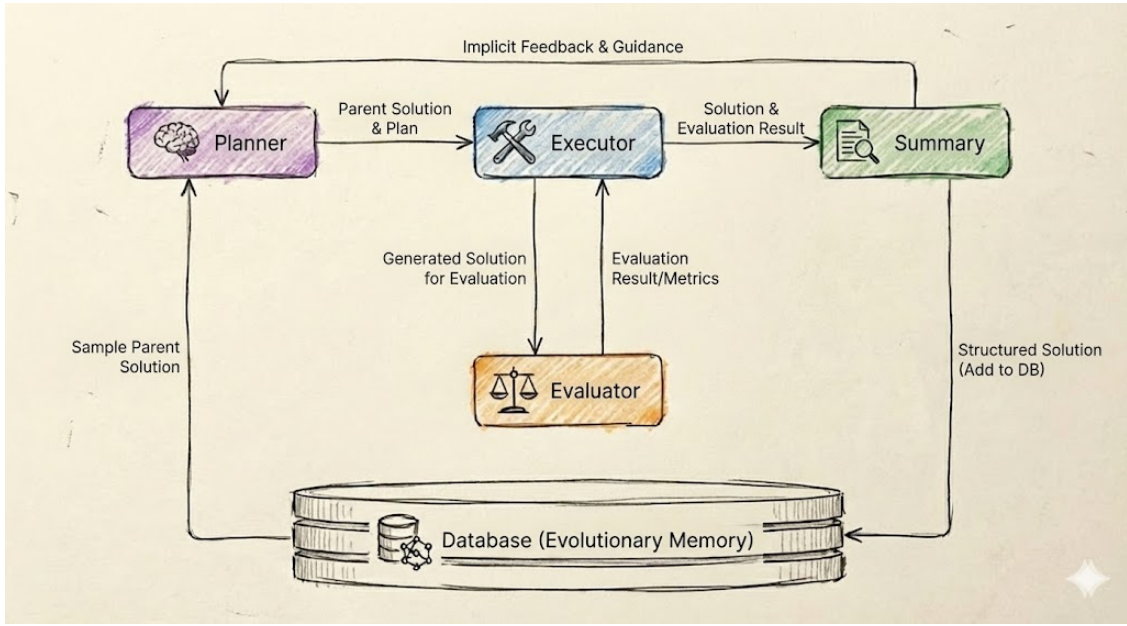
Implicit Feedback & Guidance

Planner

Parent Solution & Plan

Executor

Solution & Evaluation Result

Summary

Generated Solution for Evaluation

Evaluation Result/Metrics

Sample Parent Solution

Evaluator

Structured Solution (Add to DB)

Database (Evolutionary Memory)